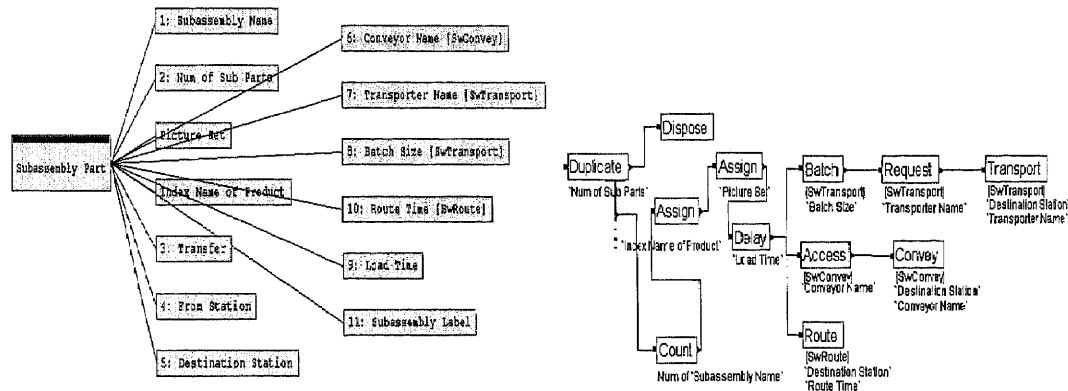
Subassembly Part

1: Subassembly Name

2: Num of Sub Parts

Picture Set

Index Name of Product

3: Transfer

4: From Station

5: Destination Station

6: Conveyor Name [SwConvey]

7: Transporter Name [SwTransport]

8: Batch Size [SwTransport]

10: Route Time [SwRoute]

9: Load Time

11: Subassembly Label

Dispose

Duplicate
'Num of Sub Parts'

Assign
'Index Name of Product'

Assign
'Picture Set'

Delay
'Load Time'

Count
Num of 'Subassembly Name'

Batch
[SwTransport]
'Batch Size'

Request
[SwTransport]
'Transporter Name'

Transport
[SwTransport]
'Destination Station'
'Transporter Name'

Access
[SwConvey]
'Conveyor Name'

Convey
[SwConvey]
'Destination Station'
'Conveyor Name'

Route
[SwRoute]
'Destination Station'
'Route Time'